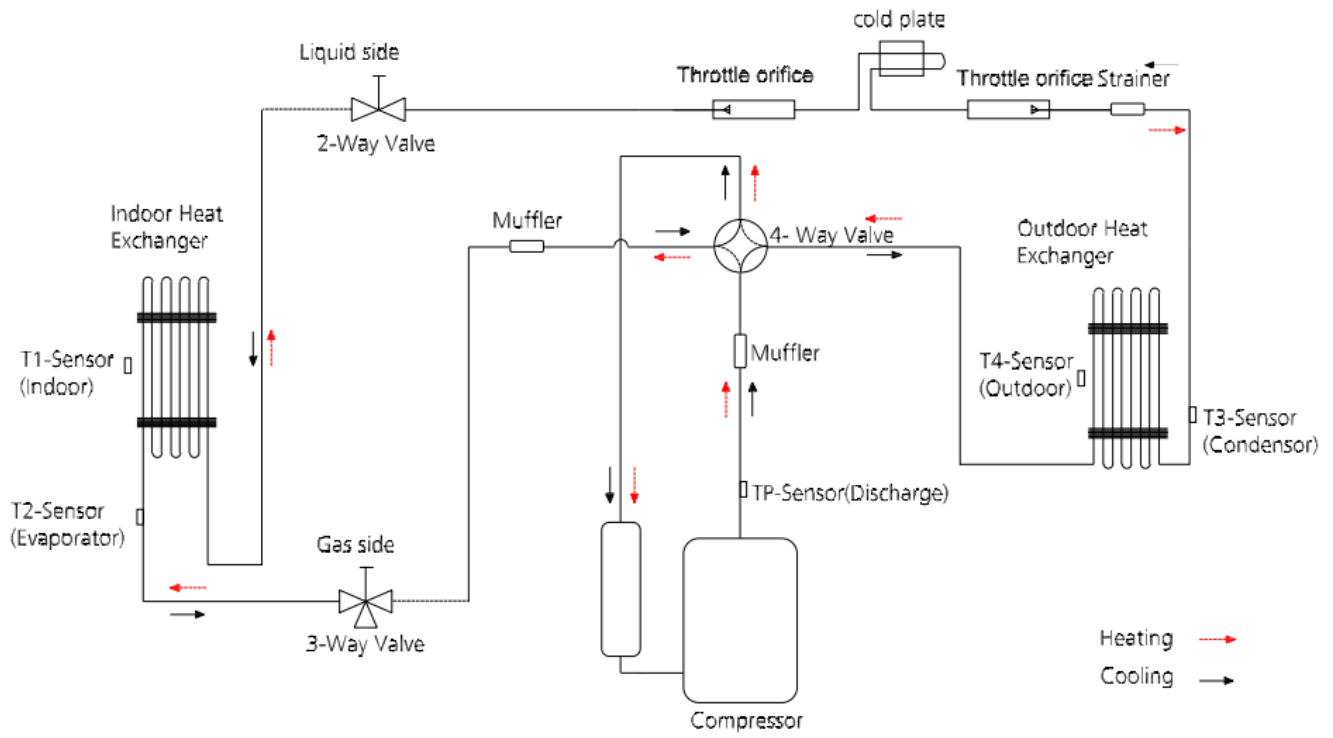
cold plate

Liquid side

Throttle orifice

Throttle orifice Strainer

2-Way Valve

Indoor Heat Exchanger

Muffler

4- Way Valve

Outdoor Heat Exchanger

T1-Sensor (Indoor)

Muffler

T4-Sensor (Outdoor)

T3-Sensor (Condensor)

TP-Sensor(Discharge)

T2-Sensor (Evaporator)

Gas side

3-Way Valve

Heating

Cooling

Compressor